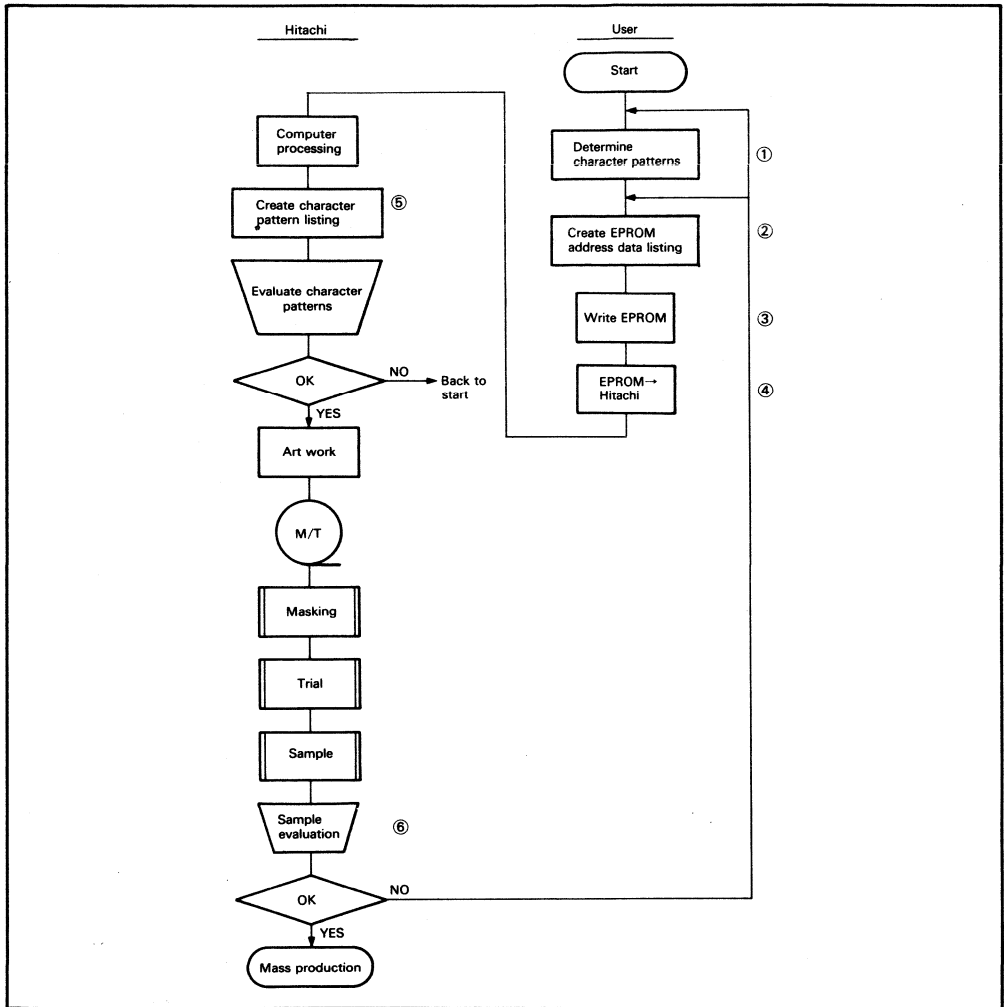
Hitachi

User

Start

Computer processing

Determine character patterns

①

Create character pattern listing

⑤

Create EPROM address data listing

②

Evaluate character patterns

Write EPROM

③

OK

NO

Back to start

EPROM→ Hitachi

④

YES

Art work

M/T

Masking

Trial

Sample

Sample evaluation

⑥

OK

NO

YES

Mass production